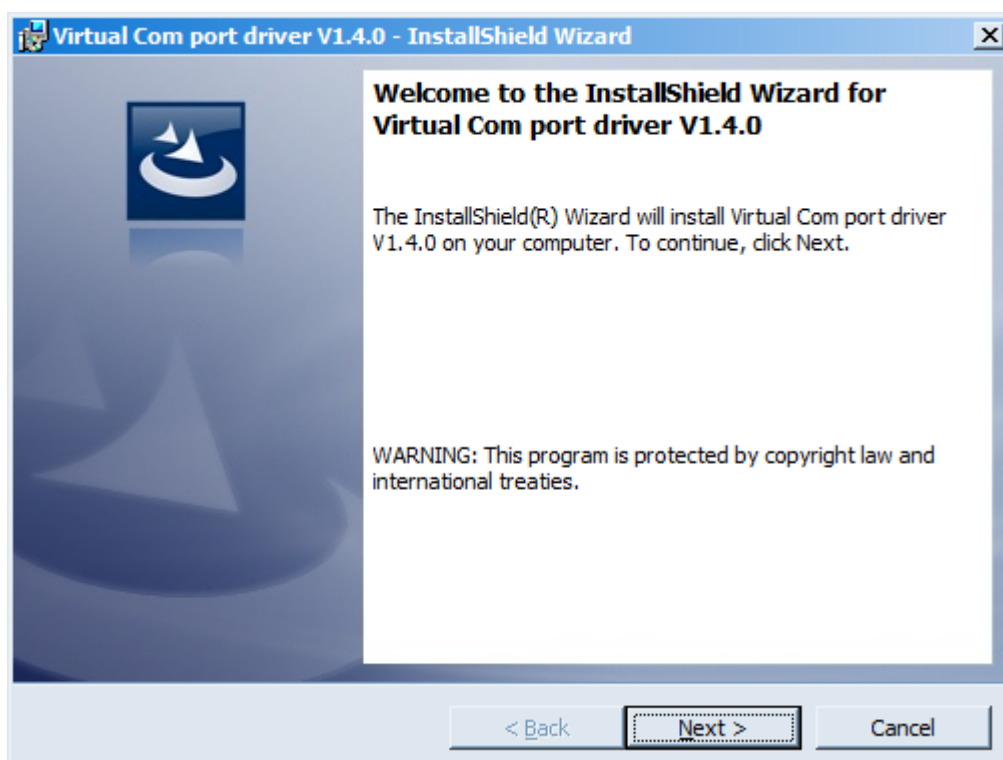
Virtual Com port driver V1.4.0 - InstallShield Wizard

X

Welcome to the InstallShield Wizard for Virtual Com port driver V1.4.0

The InstallShield(R) Wizard will install Virtual Com port driver V1.4.0 on your computer. To continue, click Next.

WARNING: This program is protected by copyright law and international treaties.

< Back

Next >

Cancel